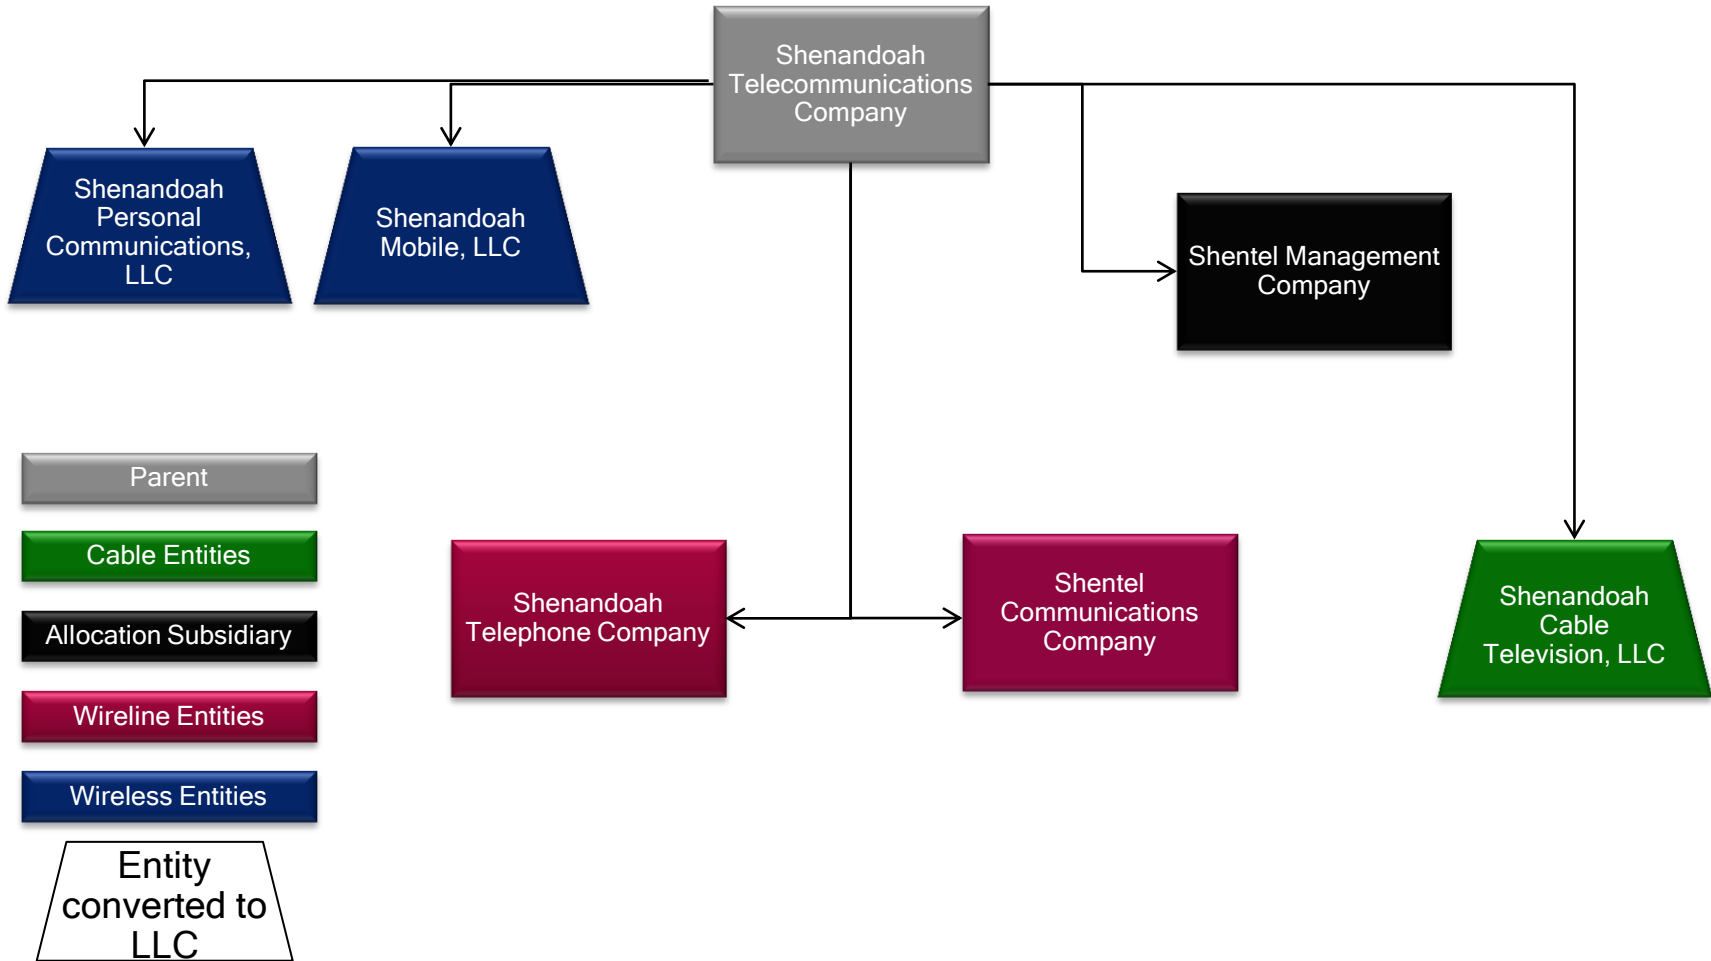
Shenandoah Telecommunications Company

Shenandoah Personal Communications, LLC

Shenandoah Mobile, LLC

Shentel Management Company

Parent

Cable Entities

Allocation Subsidiary

Wireline Entities

Wireless Entities

Entity converted to LLC

Shenandoah Telephone Company

Shentel Communications Company

Shenandoah Cable Television, LLC